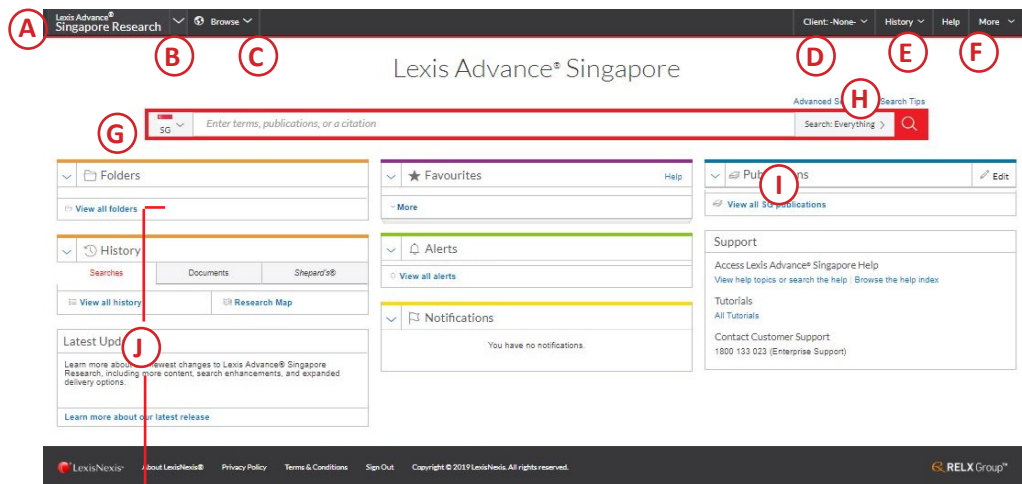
A Lexis Advance® Singapore Research B Browse C

Client: -None- D History E Help F More

Lexis Advance® Singapore

Advanced S H Search Tips

G SG Enter terms, publications, or a citation Search: Everything

Folders

View all folders

History

Searches | Documents | Shepard's®

View all history | Research Map

Latest Upd J

Learn more about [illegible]ewest changes to Lexis Advance® Singapore Research, including more content, search enhancements, and expanded delivery options.

Learn more about our latest release

Favourites Help

More

Alerts

View all alerts

Notifications

You have no notifications.

Pub I ns Edit

View all SG publications

Support

Access Lexis Advance® Singapore Help

View help topics or search the help | Browse the help index

Tutorials

All Tutorials

Contact Customer Support

1800 133 023 (Enterprise Support)

LexisNexis® About LexisNexis® Privacy Policy Terms & Conditions Sign Out Copyright © 2019 LexisNexis. All rights reserved. RELX Group™